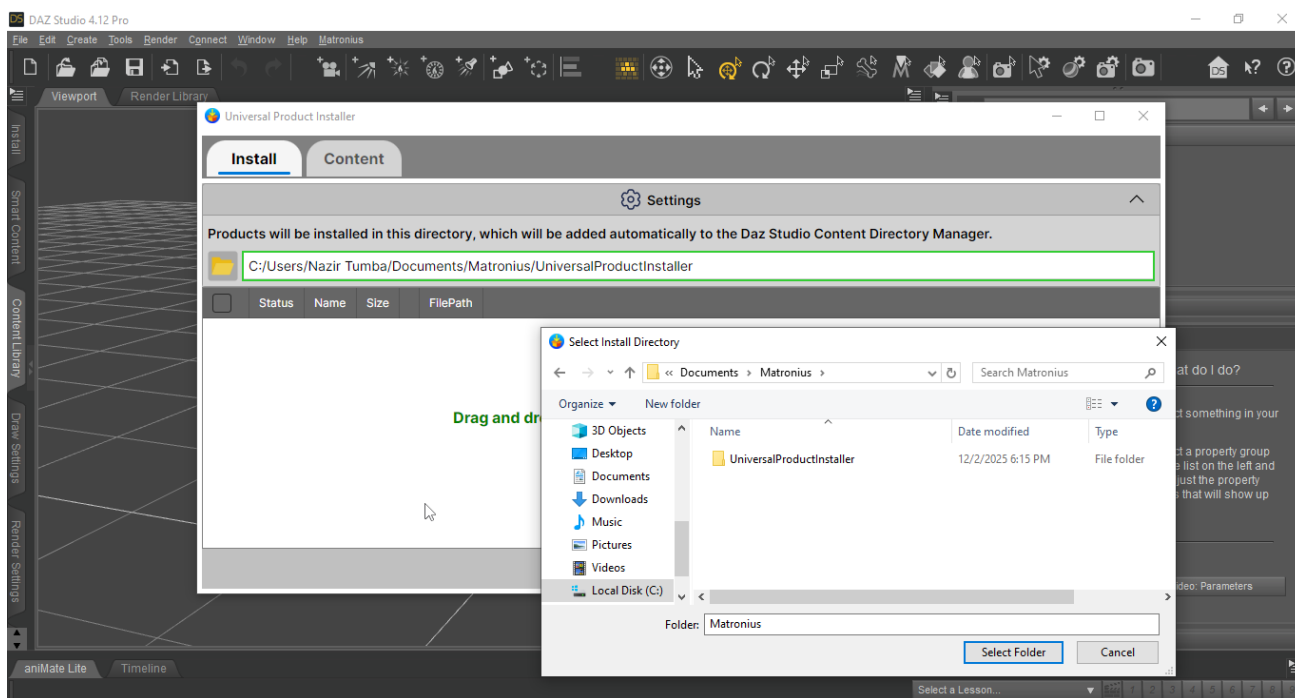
DAZ Studio 4.12 Pro

File Edit Create Tools Render Connect Window Help Matronius

Viewport Render Library

Install Smart Content Content Library Draw Settings Render Settings

Universal Product Installer

Install Content

Settings

Products will be installed in this directory, which will be added automatically to the Daz Studio Content Directory Manager.

C:/Users/Nazir Tumba/Documents/Matronius/UniversalProductInstaller

| | Status | Name | Size | FilePath |
|---|---|---|---|---|

Drag and dr

Select Install Directory

« Documents › Matronius ›

Search Matronius

Organize ▾ New folder

3D Objects
Desktop
Documents
Downloads
Music
Pictures
Videos
Local Disk (C:)

| Name | Date modified | Type |
|---|---|---|
| UniversalProductInstaller | 12/2/2025 6:15 PM | File folder |

Folder: Matronius

Select Folder Cancel

at do I do?

t something in your

t a property group list on the left and just the property that will show up

ideo: Parameters

aniMate Lite Timeline

Select a Lesson...